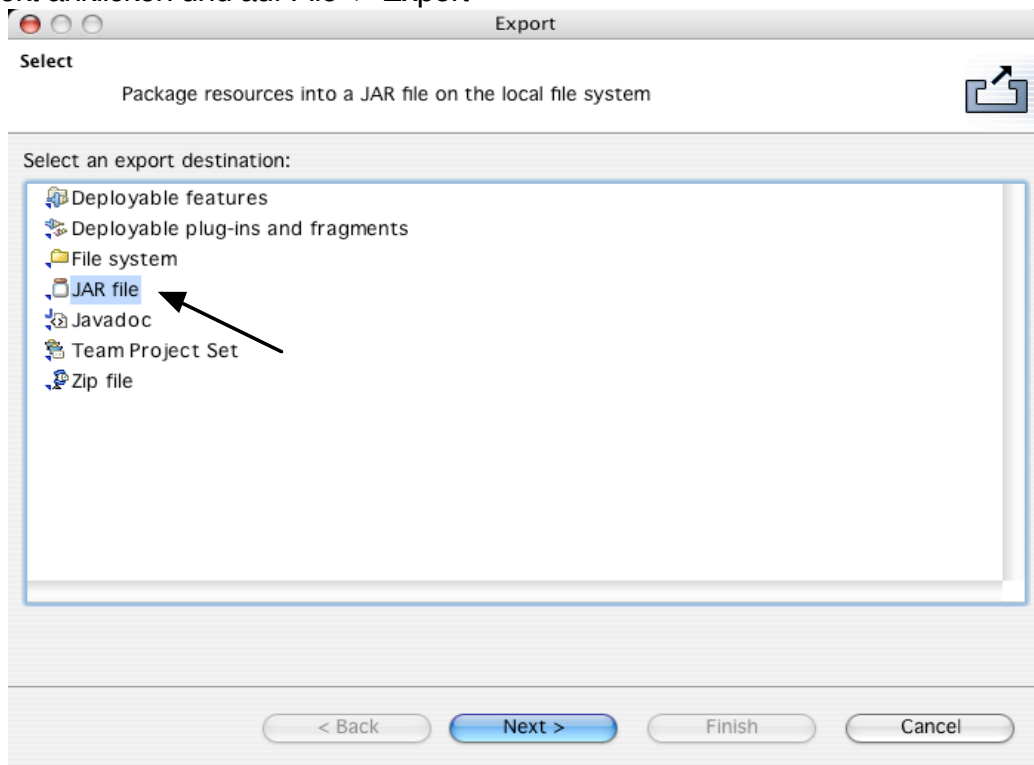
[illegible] File -> Export

Export

Select

Package resources into a JAR file on the local file system

Select an export destination:

Deployable features
Deployable plug-ins and fragments
File system
JAR file
Javadoc
Team Project Set
Zip file

< Back
Next >
Finish
Cancel